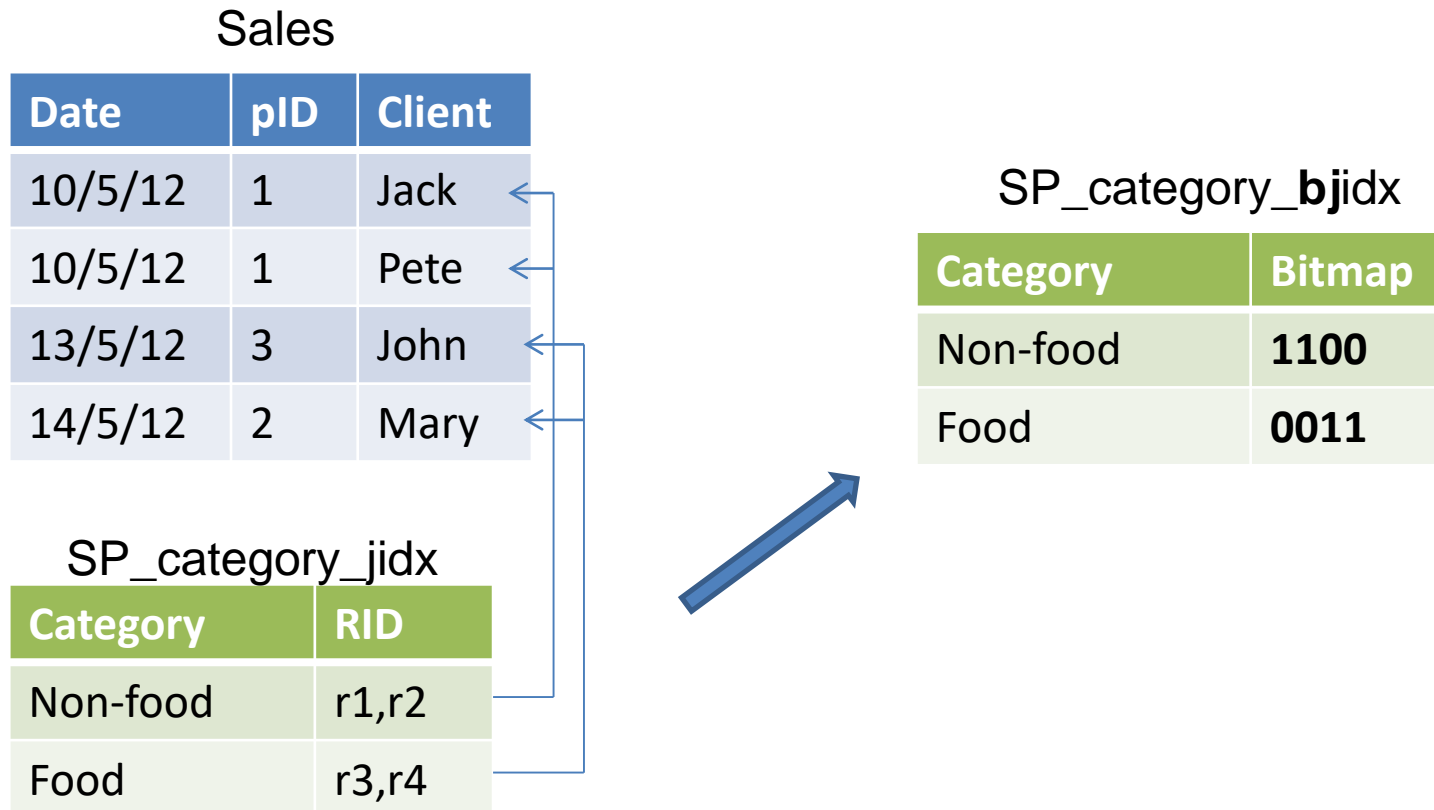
Sales

| Date | pID | Client |
|---|---|---|
| 10/5/12 | 1 | Jack |
| 10/5/12 | 1 | Pete |
| 13/5/12 | 3 | John |
| 14/5/12 | 2 | Mary |

SP_category_jidx

| Category | RID |
|---|---|
| Non-food | r1,r2 |
| Food | r3,r4 |

SP_category_**bj**idx

| Category | Bitmap |
|---|---|
| Non-food | **1100** |
| Food | **0011** |